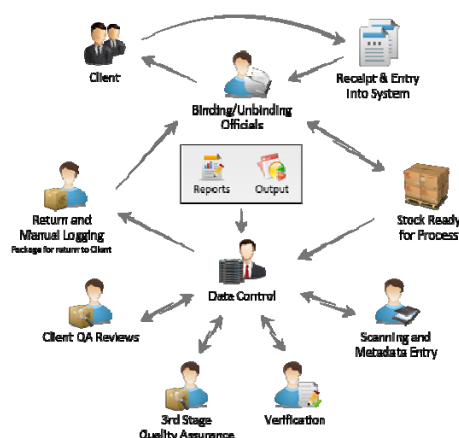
Client

Receipt & Entry Into System

Binding/Unbinding Officials

Reports

Output

Stock Ready for Process

Return and Manual Logging
Package for return to Client

Data Control

Client QA Reviews

Scanning and Metadata Entry

3rd Stage Quality Assurance

Verification